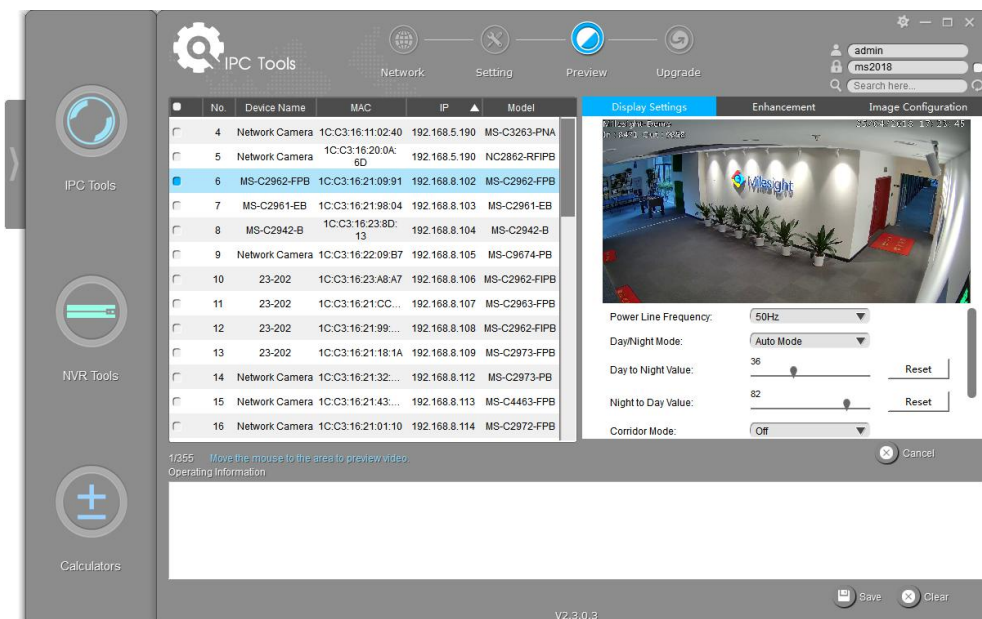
IPC Tools

NVR Tools

Calculators

IPC Tools

Network Setting Preview Upgrade

admin
ms2018
Search here...

| | No. | Device Name | MAC | IP | Model |
|---|---|---|---|---|---|
| | 4 | Network Camera | 1C:C3:16:11:02:40 | 192.168.5.190 | MS-C3263-PNA |
| | 5 | Network Camera | 1C:C3:16:20:0A:6D | 192.168.5.190 | NC2862-RFIPB |
| | 6 | MS-C2962-FPB | 1C:C3:16:21:09:91 | 192.168.8.102 | MS-C2962-FPB |
| | 7 | MS-C2961-EB | 1C:C3:16:21:98:04 | 192.168.8.103 | MS-C2961-EB |
| | 8 | MS-C2942-B | 1C:C3:16:23:8D:13 | 192.168.8.104 | MS-C2942-B |
| | 9 | Network Camera | 1C:C3:16:22:09:B7 | 192.168.8.105 | MS-C9674-PB |
| | 10 | 23-202 | 1C:C3:16:23:A8:A7 | 192.168.8.106 | MS-C2962-FIPB |
| | 11 | 23-202 | 1C:C3:16:21:CC... | 192.168.8.107 | MS-C2963-FPB |
| | 12 | 23-202 | 1C:C3:16:21:99:... | 192.168.8.108 | MS-C2962-FIPB |
| | 13 | 23-202 | 1C:C3:16:21:18:1A | 192.168.8.109 | MS-C2973-FPB |
| | 14 | Network Camera | 1C:C3:16:21:32:... | 192.168.8.112 | MS-C2973-PB |
| | 15 | Network Camera | 1C:C3:16:21:43:... | 192.168.8.113 | MS-C4463-FPB |
| | 16 | Network Camera | 1C:C3:16:21:01:10 | 192.168.8.114 | MS-C2972-FPB |

Display Settings Enhancement Image Configuration

Milesight

Power Line Frequency: 50Hz
Day/Night Mode: Auto Mode
Day to Night Value: 36 Reset
Night to Day Value: 82 Reset
Corridor Mode: Off

1/355 Move the mouse to the area to preview video
Operating Information

Cancel

Save Clear

V2.3.0.3